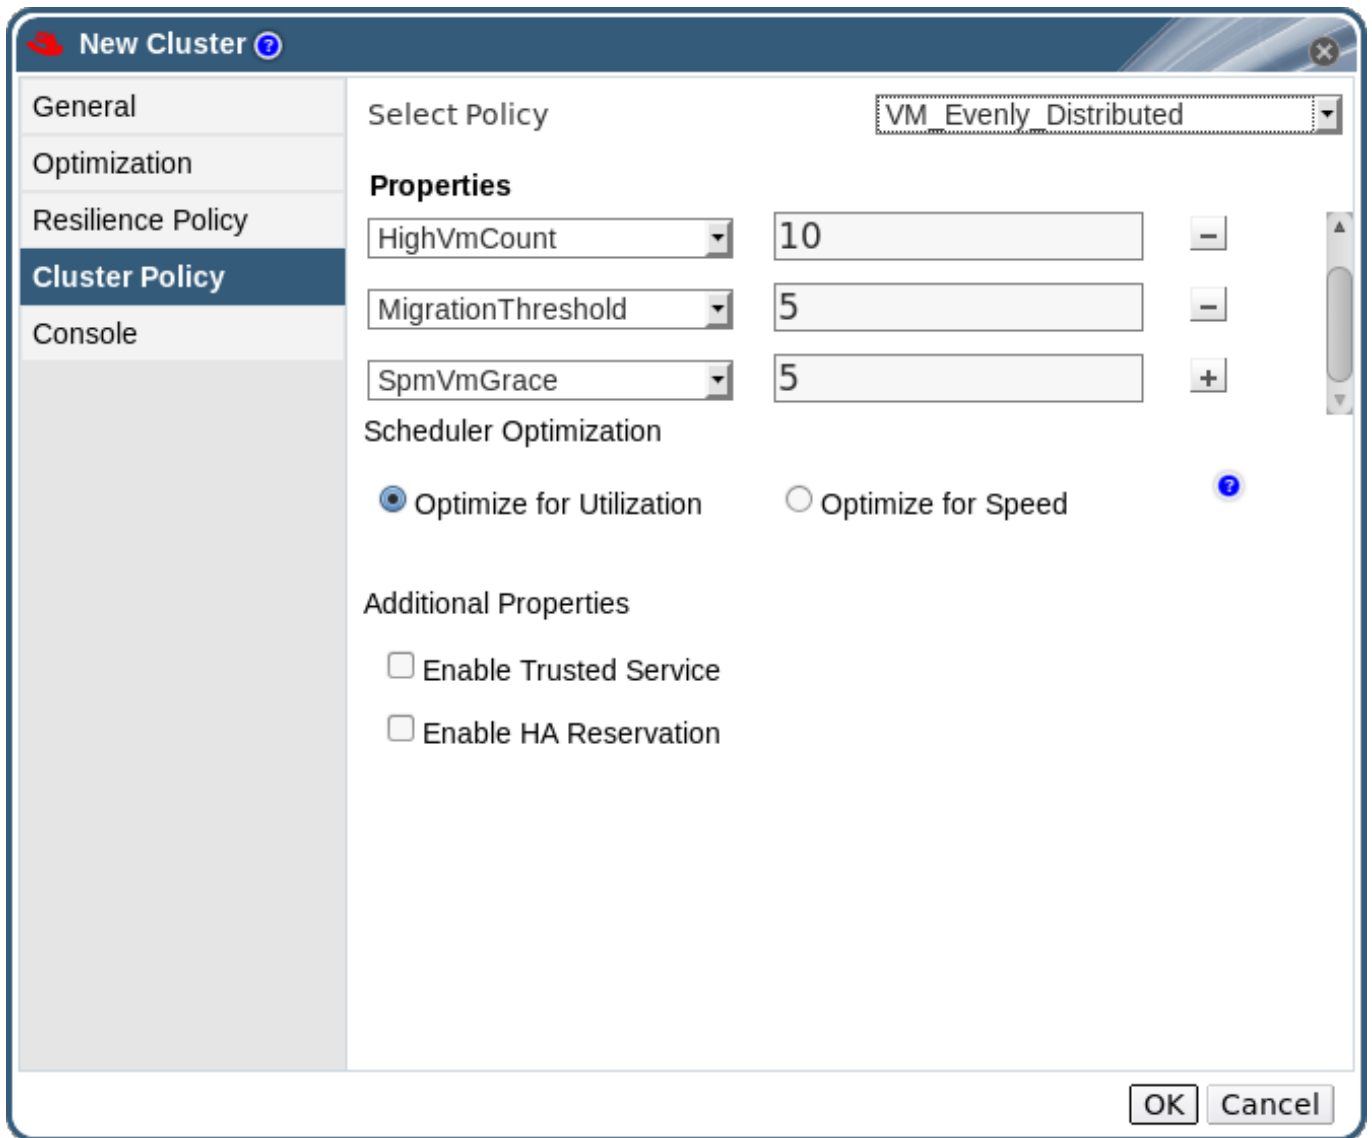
New Cluster

General
Optimization
Resilience Policy
Cluster Policy
Console

Select Policy VM_Evenly_Distributed

Properties

HighVmCount 10 −
MigrationThreshold 5 −
SpmVmGrace 5 +

Scheduler Optimization

Optimize for Utilization Optimize for Speed

Additional Properties

Enable Trusted Service
Enable HA Reservation

OK Cancel